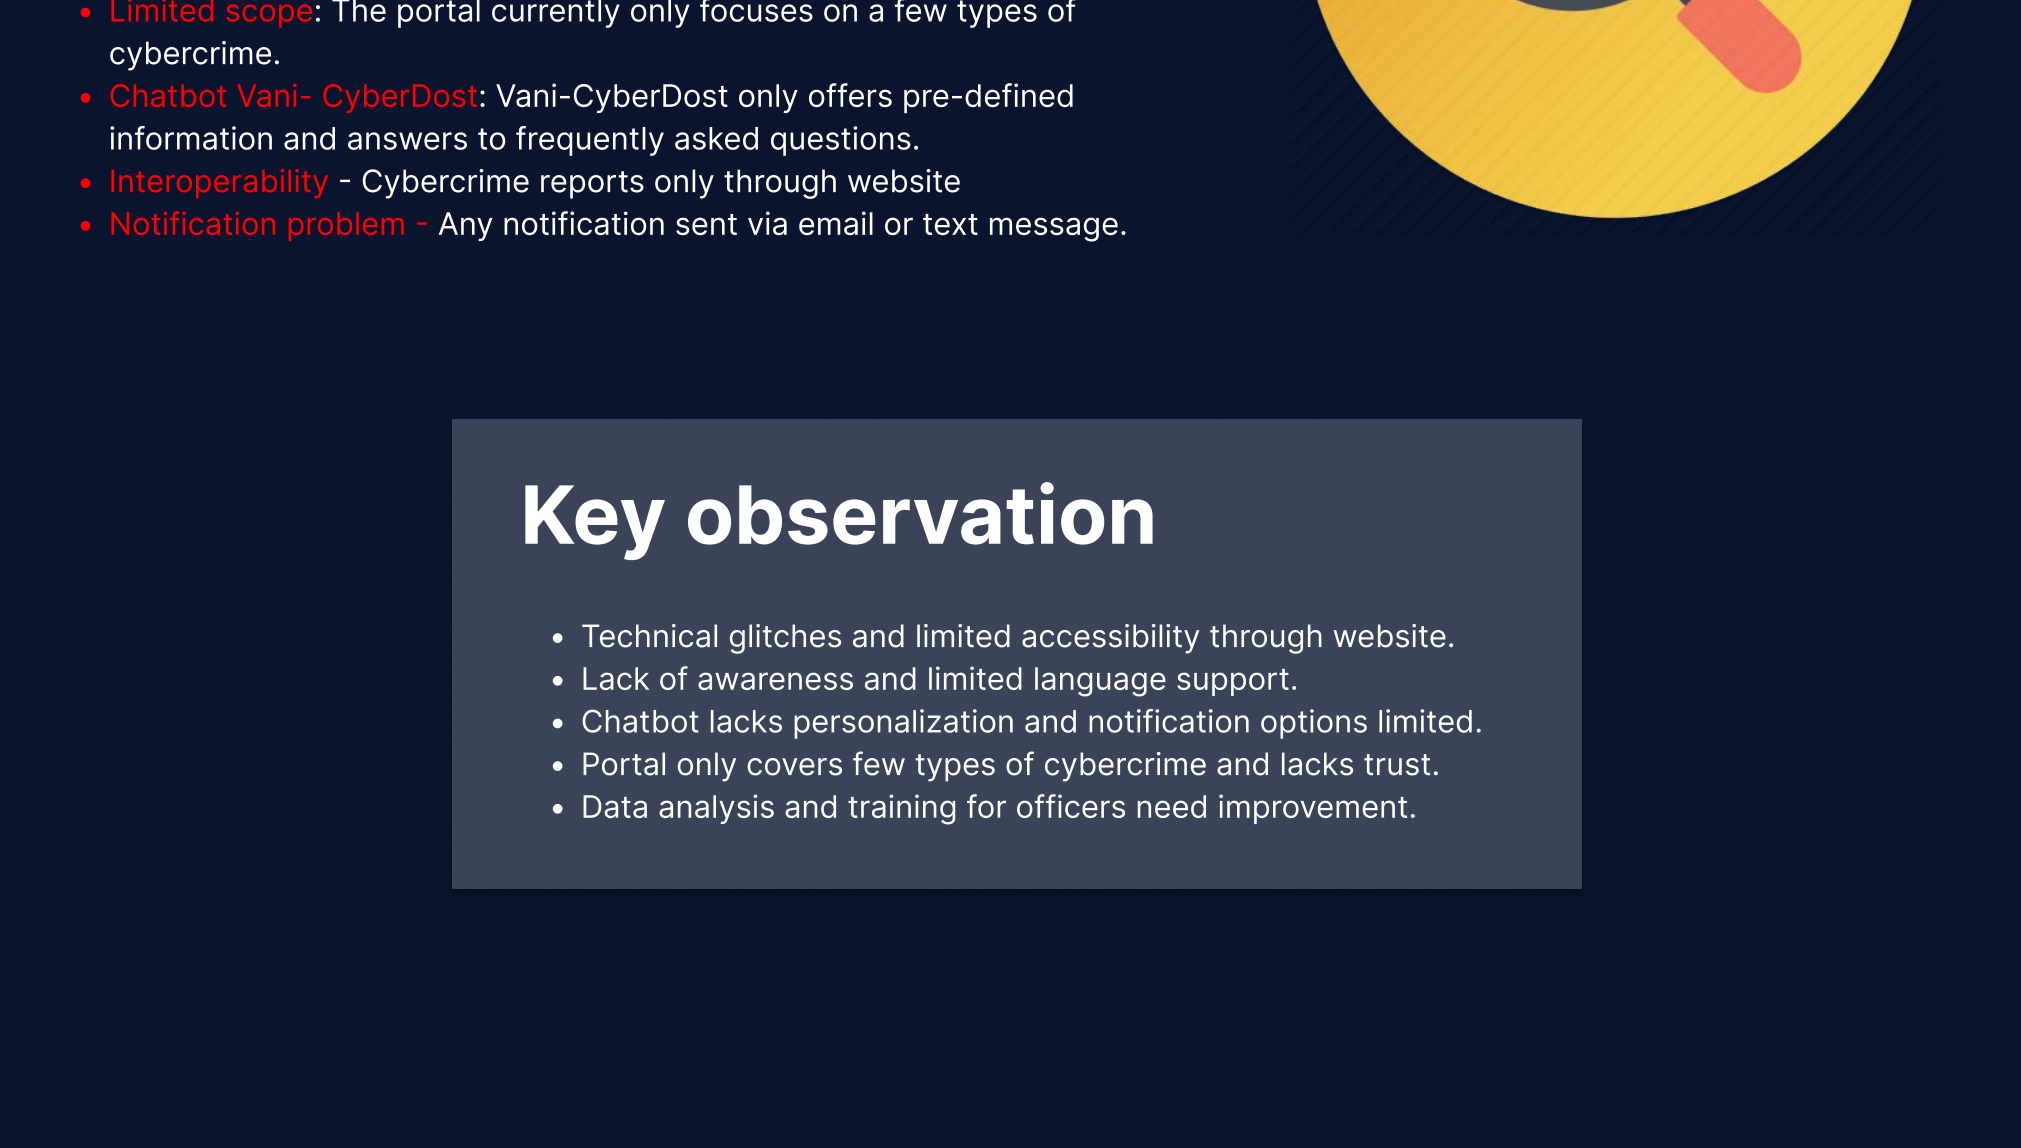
- Limited scope: The portal currently only focuses on a few types of cybercrime.
- Chatbot Vani- CyberDost: Vani-CyberDost only offers pre-defined information and answers to frequently asked questions.
- Interoperability - Cybercrime reports only through website
- Notification problem - Any notification sent via email or text message.

Key observation

- Technical glitches and limited accessibility through website.
- Lack of awareness and limited language support.
- Chatbot lacks personalization and notification options limited.
- Portal only covers few types of cybercrime and lacks trust.
- Data analysis and training for officers need improvement.